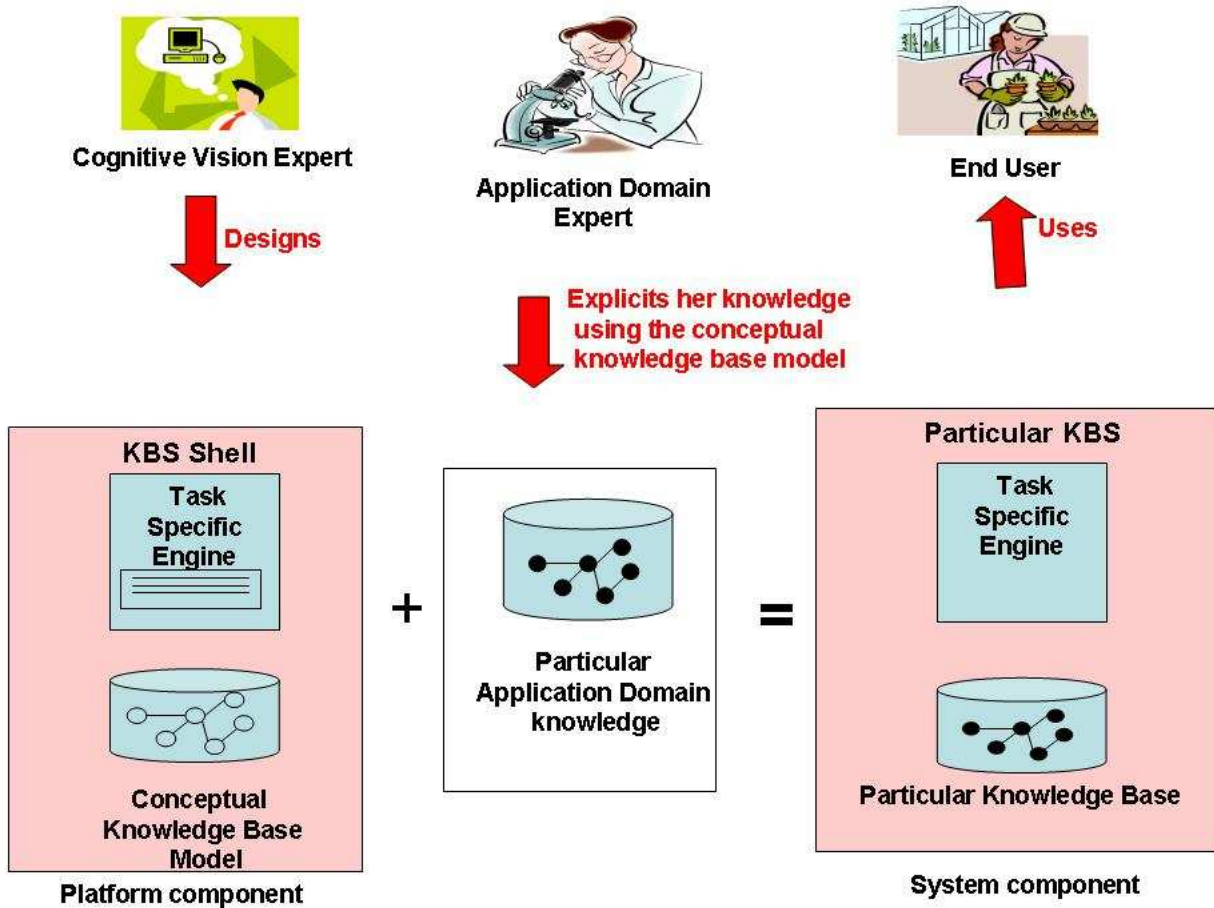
Cognitive Vision Expert

Designs

Application Domain Expert

Explicits her knowledge using the conceptual knowledge base model

End User

Uses

KBS Shell

Task Specific Engine

Conceptual Knowledge Base Model

Platform component

+

Particular Application Domain knowledge

=

Particular KBS

Task Specific Engine

Particular Knowledge Base

System component